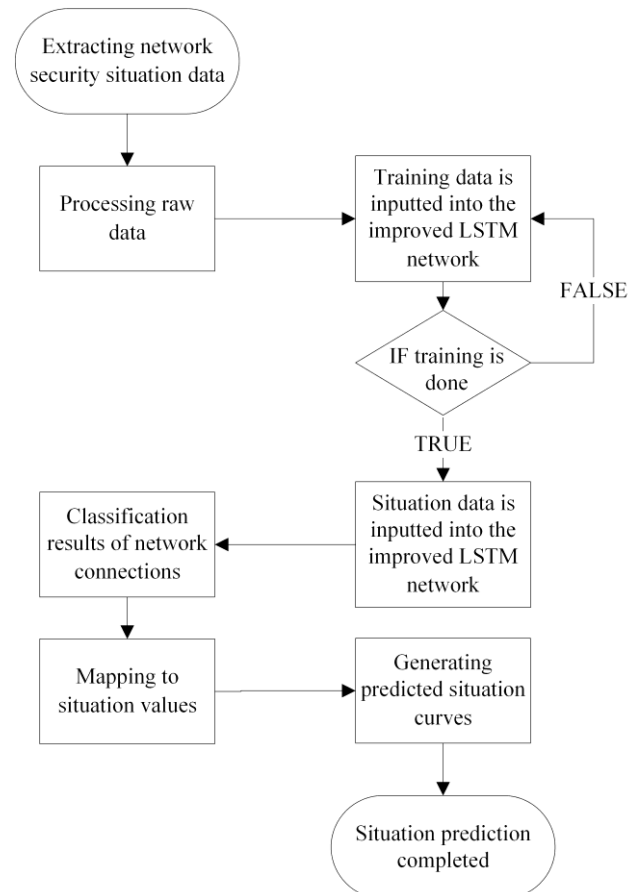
Extracting network security situation data

Processing raw data

Training data is inputted into the improved LSTM network

FALSE

IF training is done

TRUE

Situation data is inputted into the improved LSTM network

Classification results of network connections

Mapping to situation values

Generating predicted situation curves

Situation prediction completed